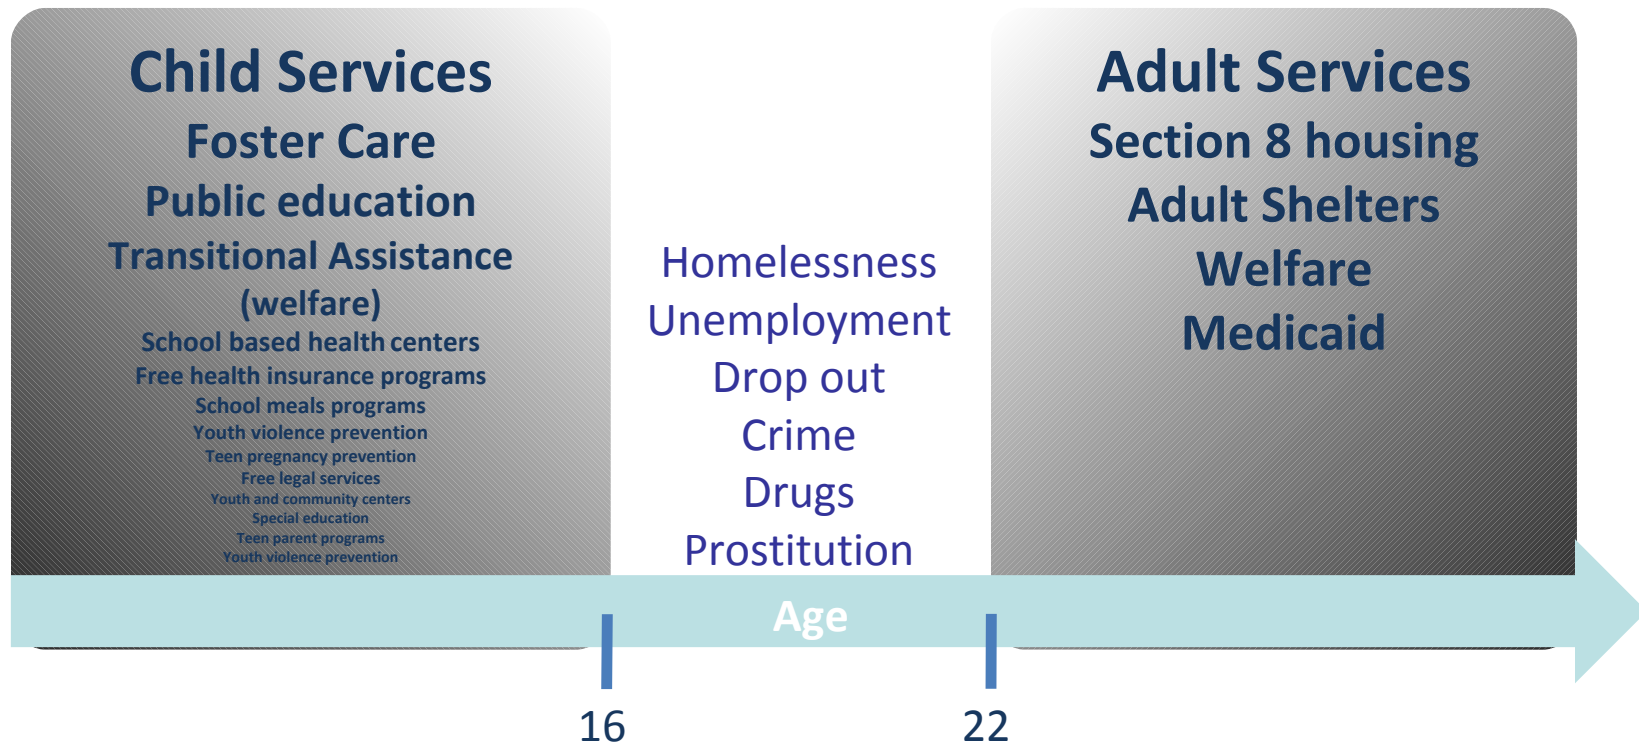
Child Services
Foster Care
Public education
Transitional Assistance (welfare)
School based health centers
Free health insurance programs
School meals programs
Youth violence prevention
Teen pregnancy prevention
Free legal services
Youth and community centers
Special education
Teen parent programs
Youth violence prevention

Homelessness
Unemployment
Drop out
Crime
Drugs
Prostitution

Adult Services
Section 8 housing
Adult Shelters
Welfare
Medicaid

Age

16

22